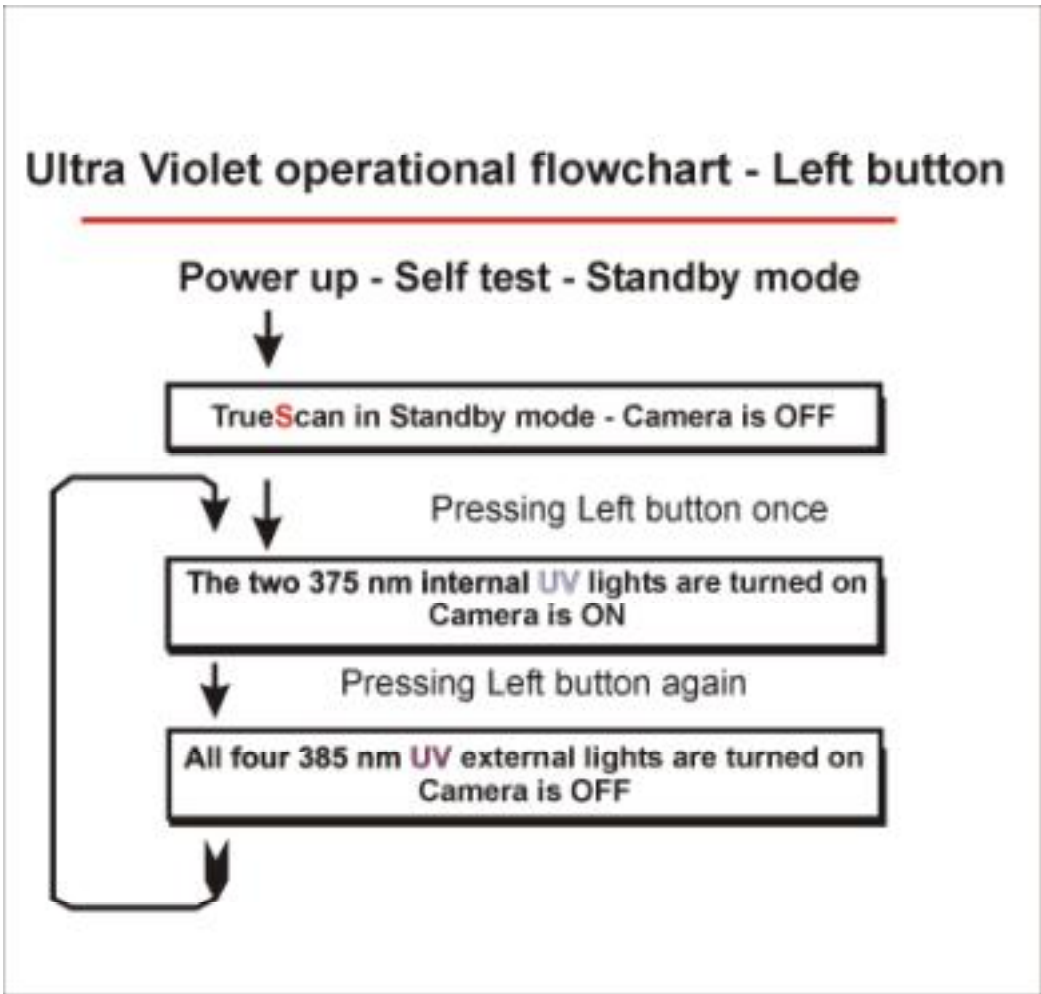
Ultra Violet operational flowchart - Left button

Power up - Self test - Standby mode

TrueScan in Standby mode - Camera is OFF

Pressing Left button once

The two 375 nm internal UV lights are turned on
Camera is ON

Pressing Left button again

All four 385 nm UV external lights are turned on
Camera is OFF